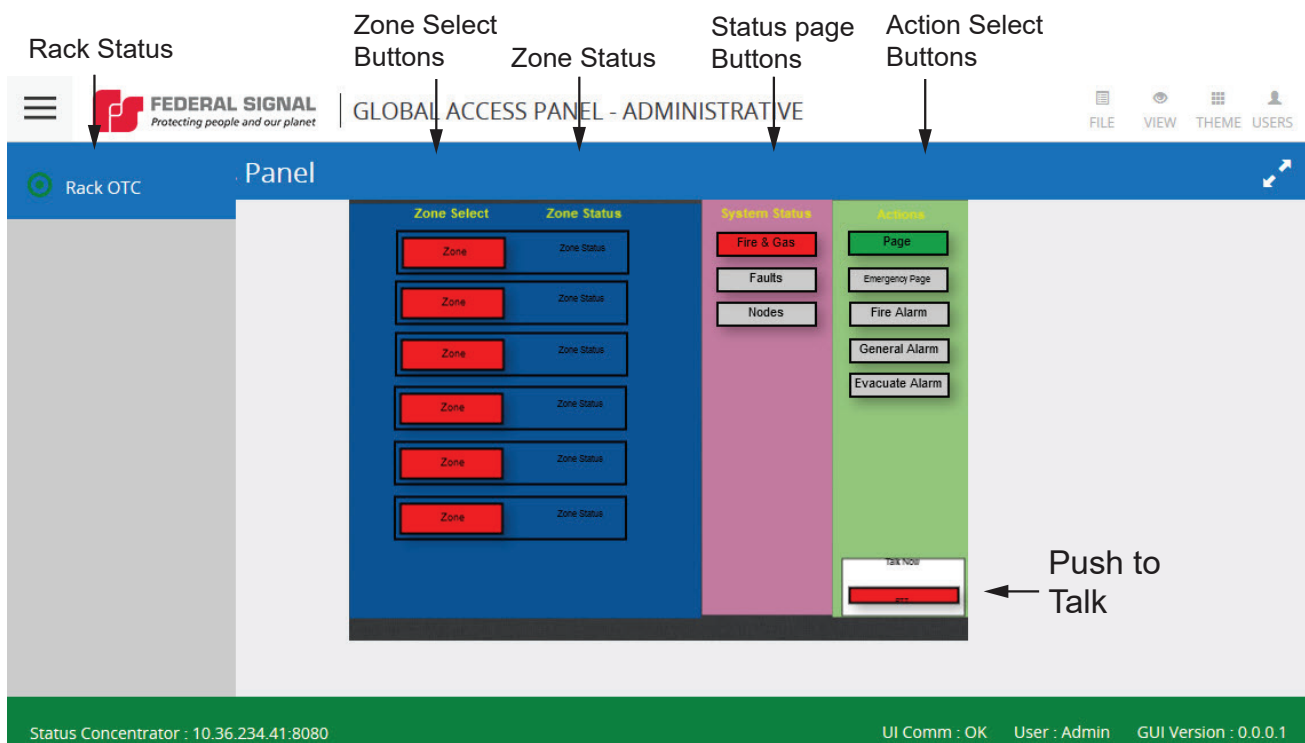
Rack Status

Zone Select Buttons

Zone Status

Status page Buttons

Action Select Buttons

FEDERAL SIGNAL
Protecting people and our planet

GLOBAL ACCESS PANEL - ADMINISTRATIVE

FILE VIEW THEME USERS

Rack OTC

Panel

Zone Select
Zone Status

Zone
Zone Status
Zone
Zone Status
Zone
Zone Status
Zone
Zone Status
Zone
Zone Status
Zone
Zone Status

System Status
Fire & Gas
Faults
Nodes

Actions
Page
Emergency Page
Fire Alarm
General Alarm
Evacuate Alarm

Talk Now
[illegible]

Push to Talk

Status Concentrator : 10.36.234.41:8080

UI Comm : OK User : Admin GUI Version : 0.0.0.1